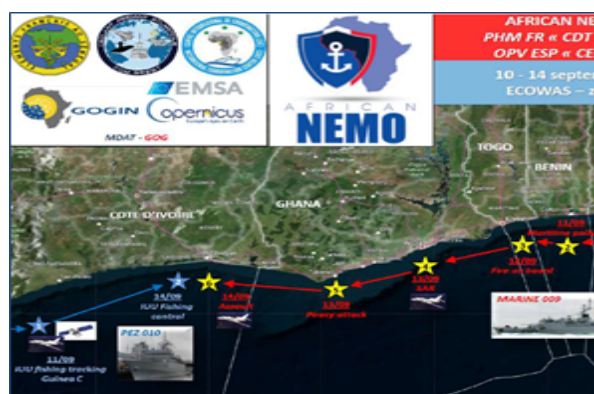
GOGIN
EMSA
Copernicus
MDAT - GOG
AFRICAN NEMO
AFRICAN NE
PHM FR « CDT
OPV ESP « CE
10 - 14 septe
ECOWAS – z
TOGO
BENIN
GHANA
COTE D'IVOIRE
11/09
Maritime pollu
11/09
Fire on board
13/09
SAR
13/09
Piracy attack
14/09
Assault
14/09
IUU fishing control
11/09
IUU fishing tracking Guinea C
PEZ 010
MARINE 009